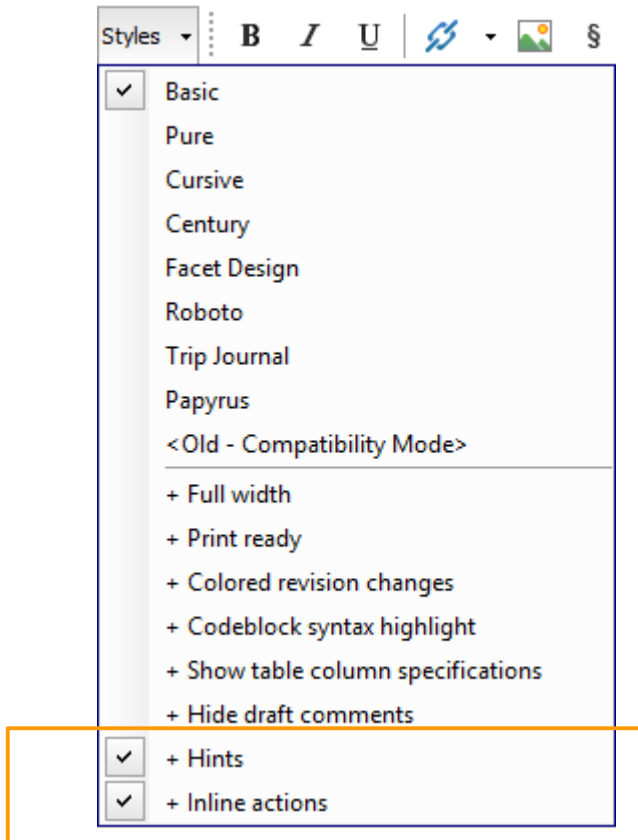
Styles B I U §

Basic
Pure
Cursive
Century
Facet Design
Roboto
Trip Journal
Papyrus
<Old - Compatibility Mode>

+ Full width
+ Print ready
+ Colored revision changes
+ Codeblock syntax highlight
+ Show table column specifications
+ Hide draft comments
+ Hints
+ Inline actions